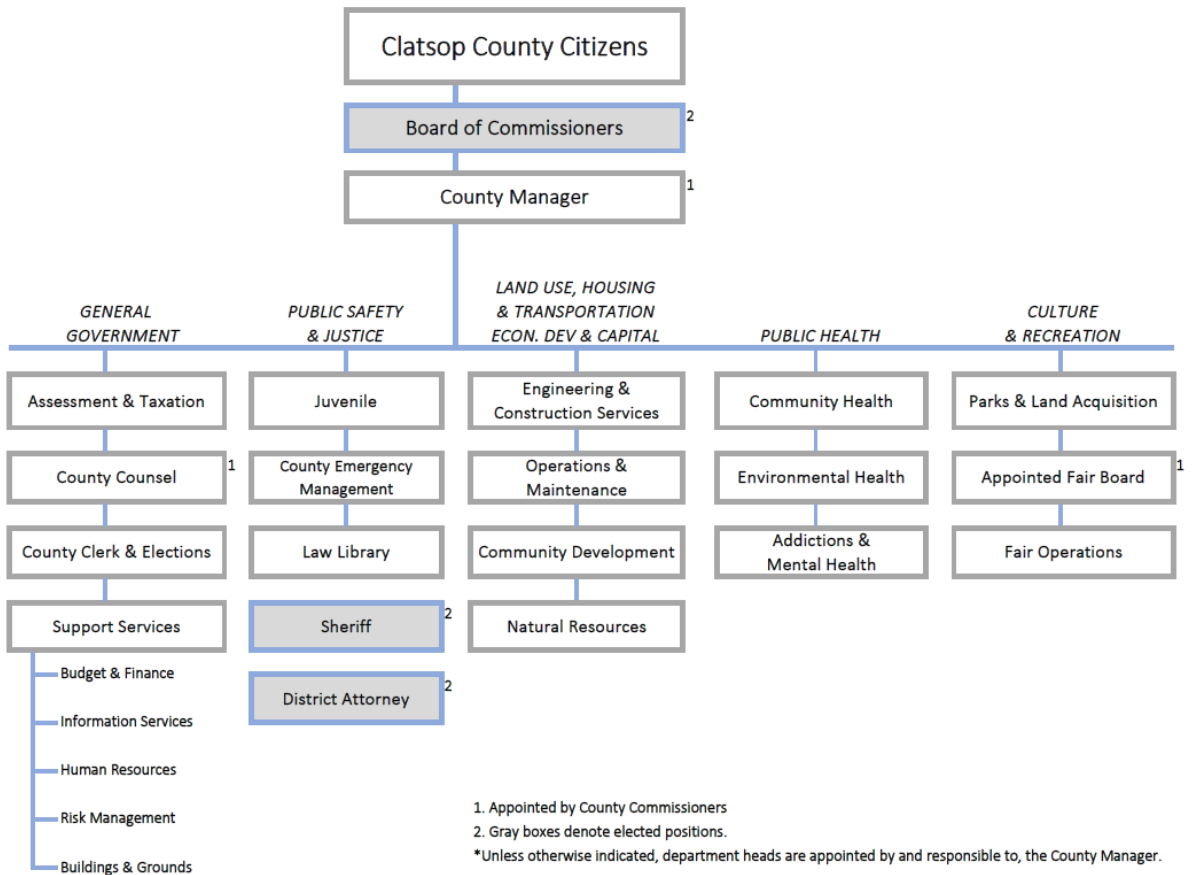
Clatsop County Citizens

Board of Commissioners 2

County Manager 1

GENERAL GOVERNMENT

Assessment & Taxation

County Counsel 1

County Clerk & Elections

Support Services

Budget & Finance

Information Services

Human Resources

Risk Management

Buildings & Grounds

PUBLIC SAFETY & JUSTICE

Juvenile

County Emergency Management

Law Library

Sheriff 2

District Attorney 2

LAND USE, HOUSING & TRANSPORTATION ECON. DEV & CAPITAL

Engineering & Construction Services

Operations & Maintenance

Community Development

Natural Resources

PUBLIC HEALTH

Community Health

Environmental Health

Addictions & Mental Health

CULTURE & RECREATION

Parks & Land Acquisition

Appointed Fair Board 1

Fair Operations

1. Appointed by County Commissioners
2. Gray boxes denote elected positions.
*Unless otherwise indicated, department heads are appointed by and responsible to, the County Manager.